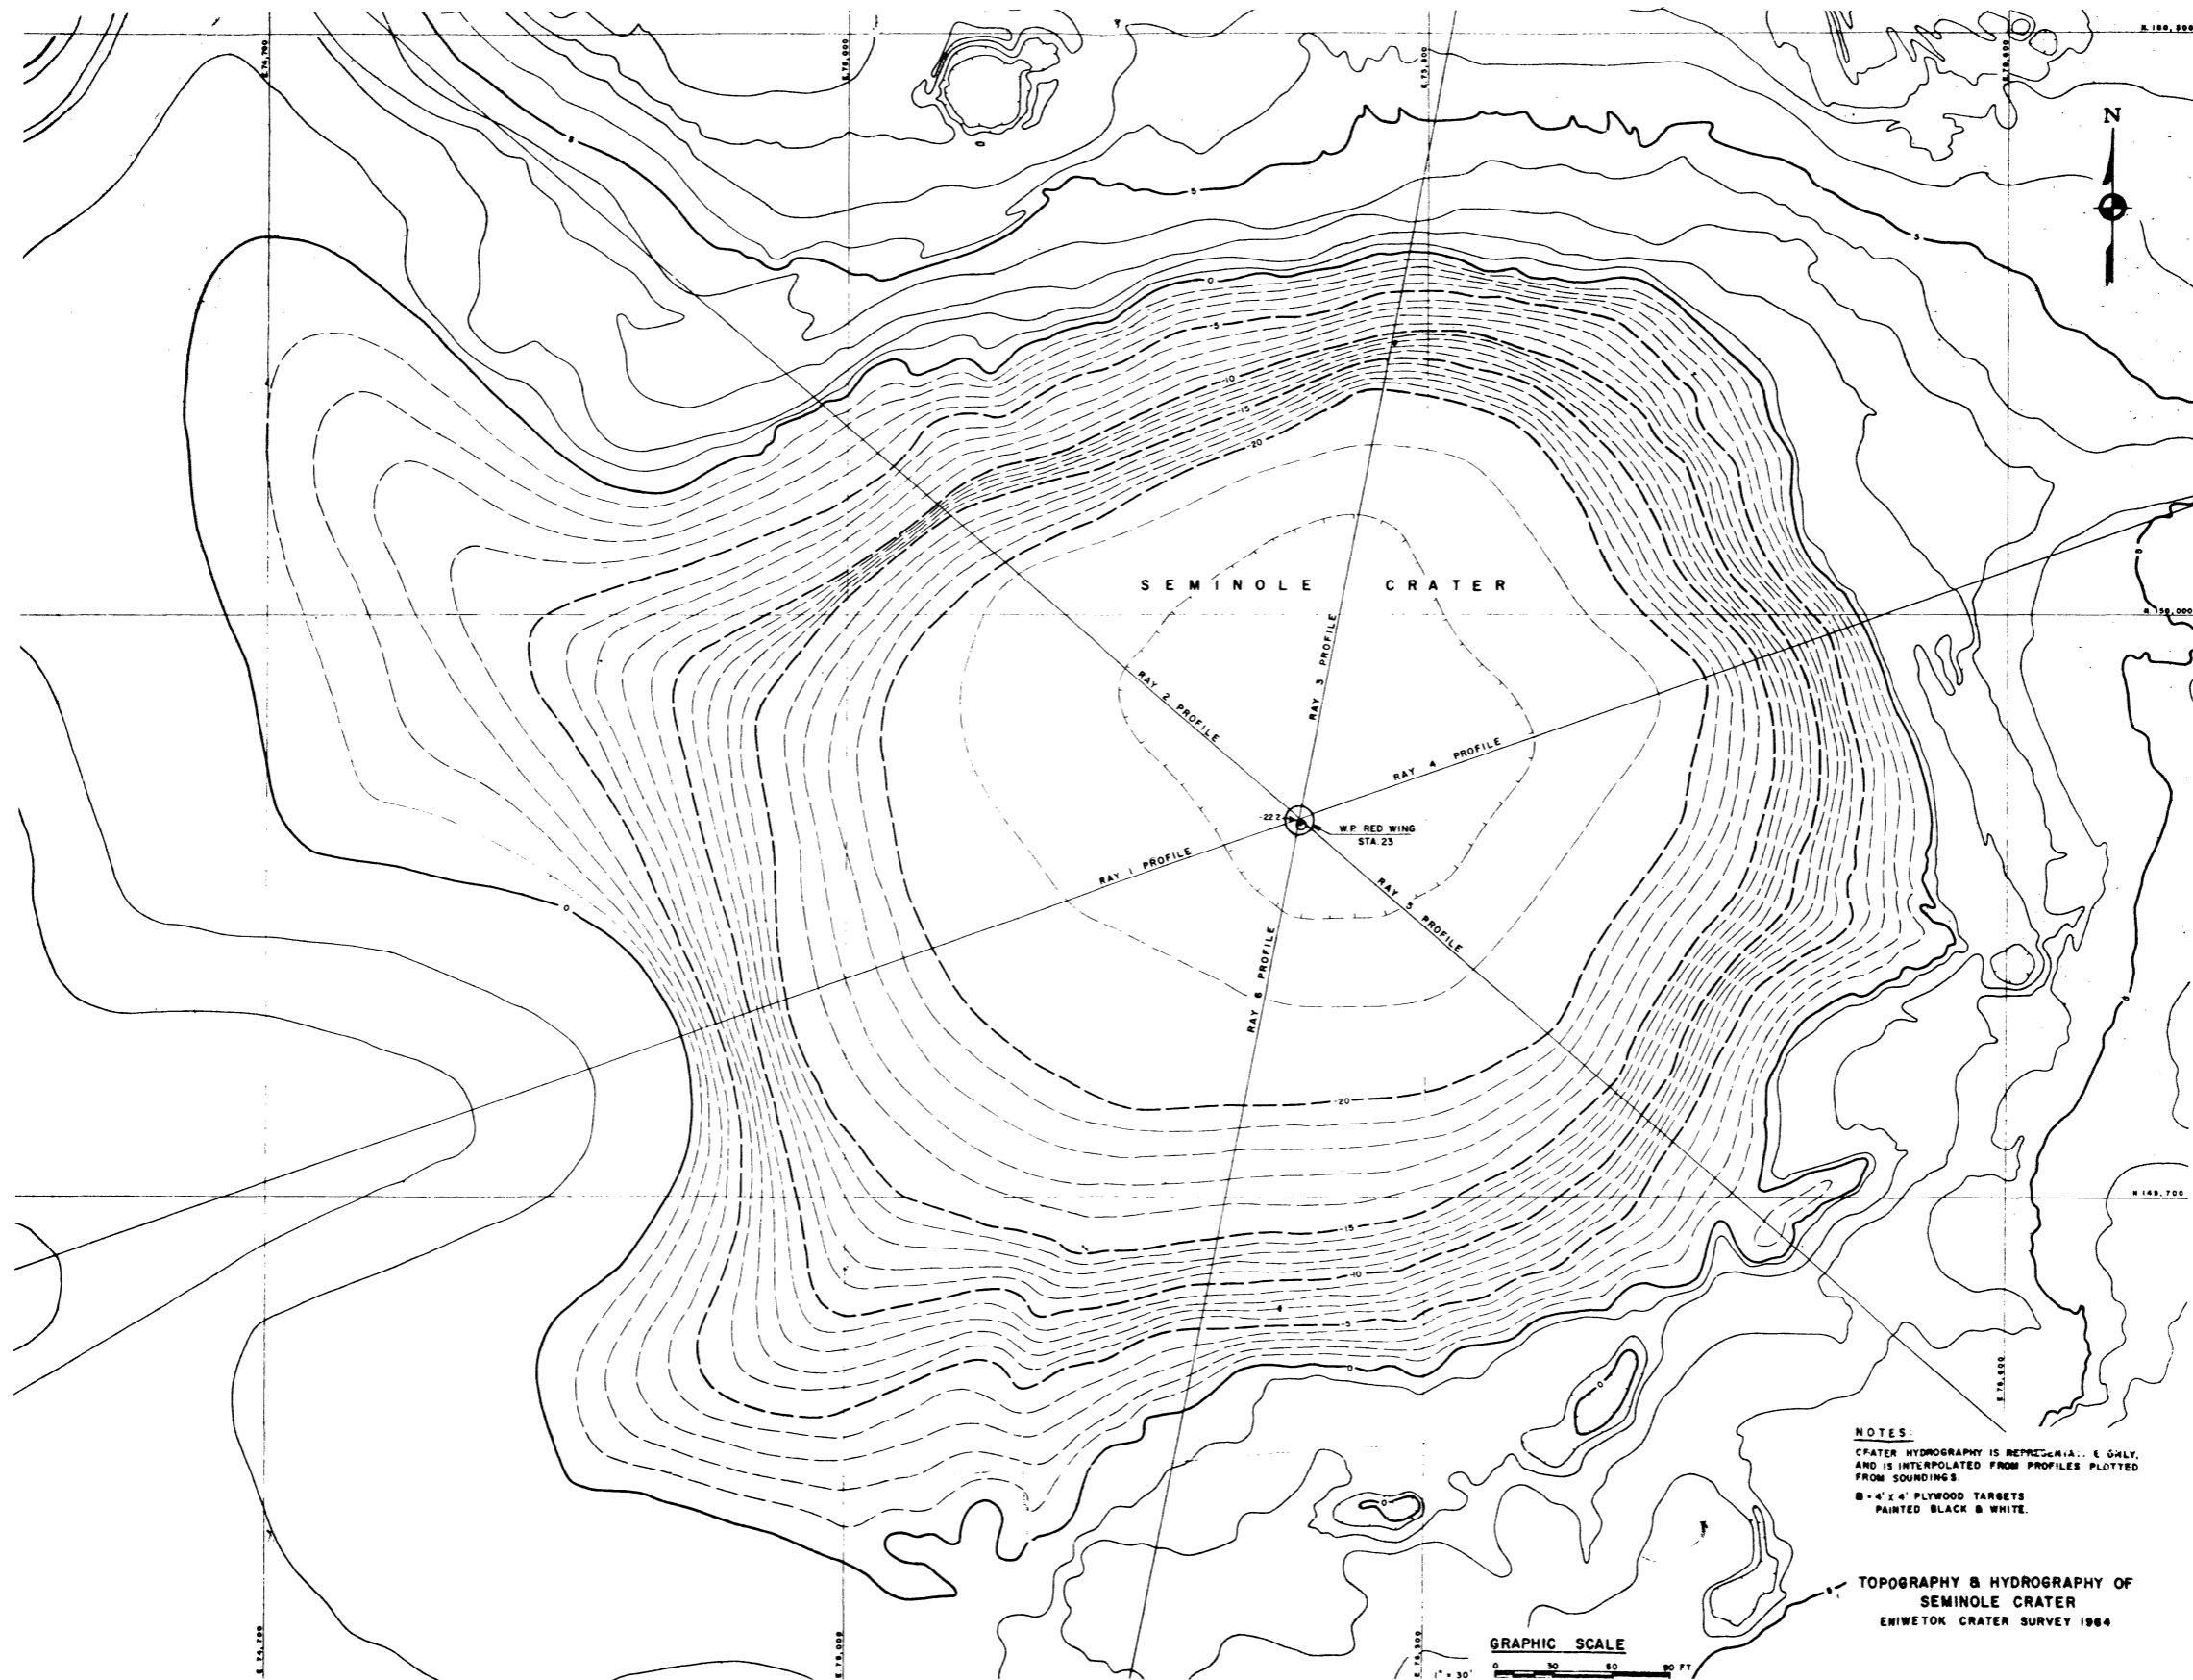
N 180,300
E 74,700
E 75,000
E 75,300
E 75,600
N

5
5
5
0
-5
-10
-15
-20

SEMINOLE CRATER

N 150,000

RAY 2 PROFILE
RAY 3 PROFILE
RAY 4 PROFILE
RAY 1 PROFILE
RAY 5 PROFILE
RAY 6 PROFILE

-22.2
W.P. RED WING
STA. 23

0
5
-20
-15
-10
-5
0

N 149,700

E 75,600

0
0

NOTES:
CRATER HYDROGRAPHY IS REPRESENTATIVE ONLY, AND IS INTERPOLATED FROM PROFILES PLOTTED FROM SOUNDINGS.

■ = 4' x 4' PLYWOOD TARGETS PAINTED BLACK & WHITE.

TOPOGRAPHY & HYDROGRAPHY OF SEMINOLE CRATER
ENIWETOK CRATER SURVEY 1964

GRAPHIC SCALE
0 30 60 90 FT
1" = 30'

E 74,700
E 75,000
E 75,300